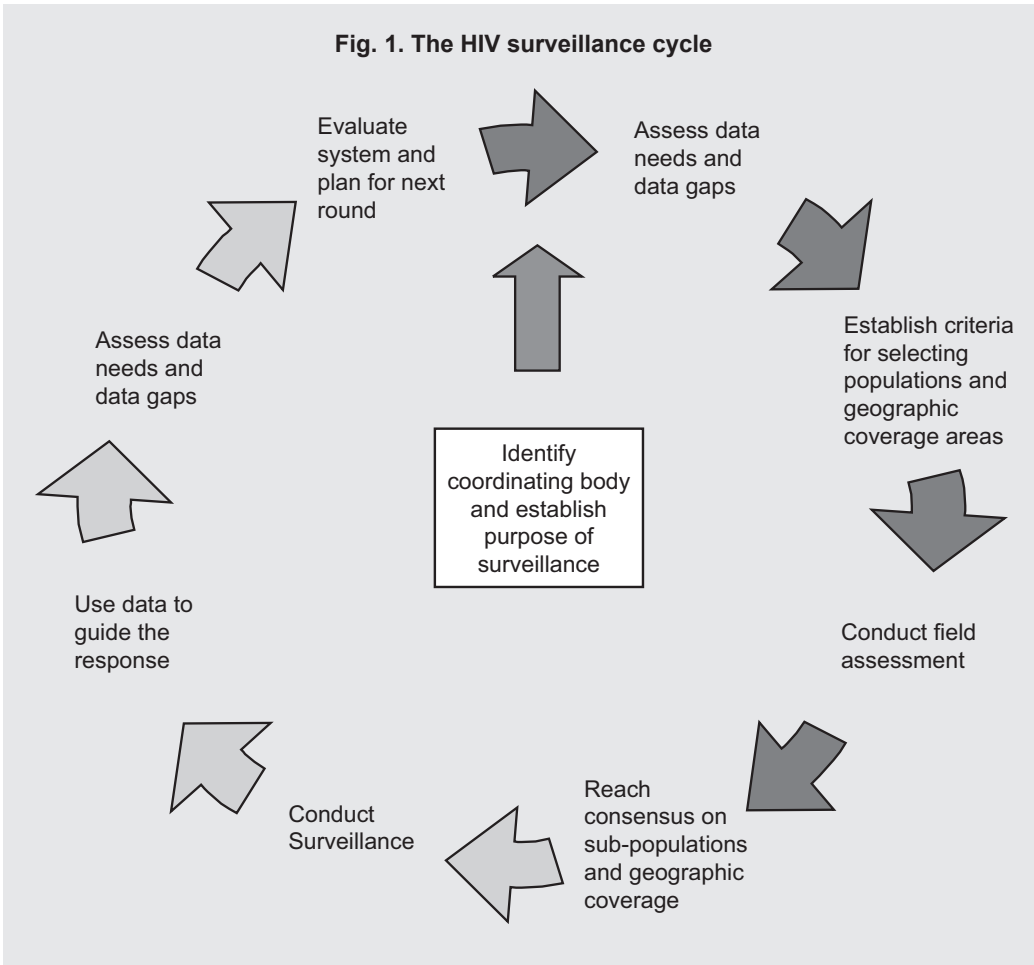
Fig. 1. The HIV surveillance cycle

Evaluate system and plan for next round

Assess data needs and data gaps

Establish criteria for selecting populations and geographic coverage areas

Conduct field assessment

Reach consensus on sub-populations and geographic coverage

Conduct Surveillance

Use data to guide the response

Assess data needs and data gaps

Identify coordinating body and establish purpose of surveillance